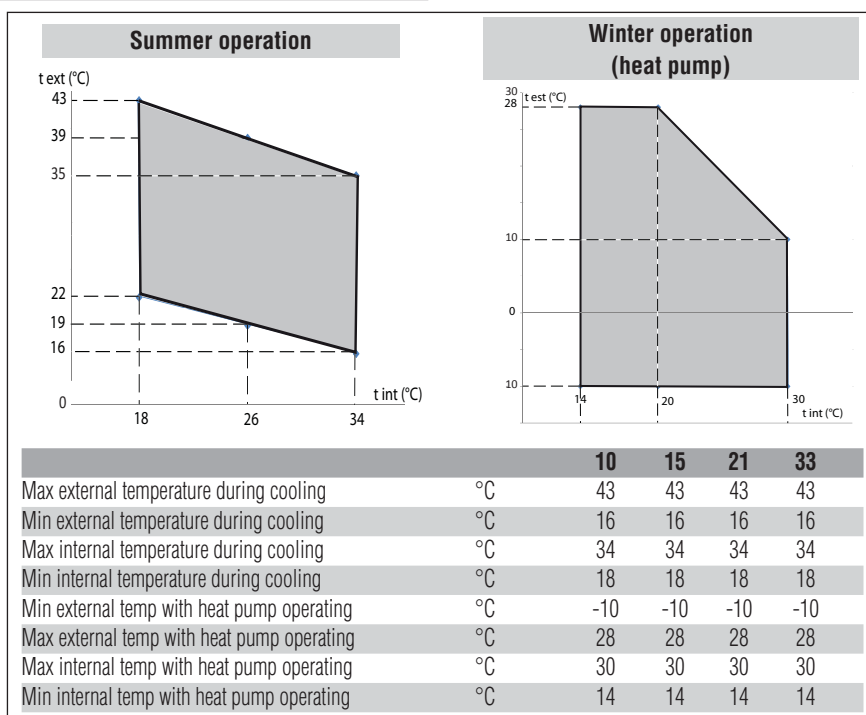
Summer operation

t ext (°C)

43
39
35
22
19
16
0
18
26
34
t int (°C)

Winter operation
(heat pump)

30
28
t est (°C)
10
0
10
14
20
30
t int (°C)

| | | 10 | 15 | 21 | 33 |
|---|---|---|---|---|---|
| Max external temperature during cooling | °C | 43 | 43 | 43 | 43 |
| Min external temperature during cooling | °C | 16 | 16 | 16 | 16 |
| Max internal temperature during cooling | °C | 34 | 34 | 34 | 34 |
| Min internal temperature during cooling | °C | 18 | 18 | 18 | 18 |
| Min external temp with heat pump operating | °C | -10 | -10 | -10 | -10 |
| Max external temp with heat pump operating | °C | 28 | 28 | 28 | 28 |
| Max internal temp with heat pump operating | °C | 30 | 30 | 30 | 30 |
| Min internal temp with heat pump operating | °C | 14 | 14 | 14 | 14 |